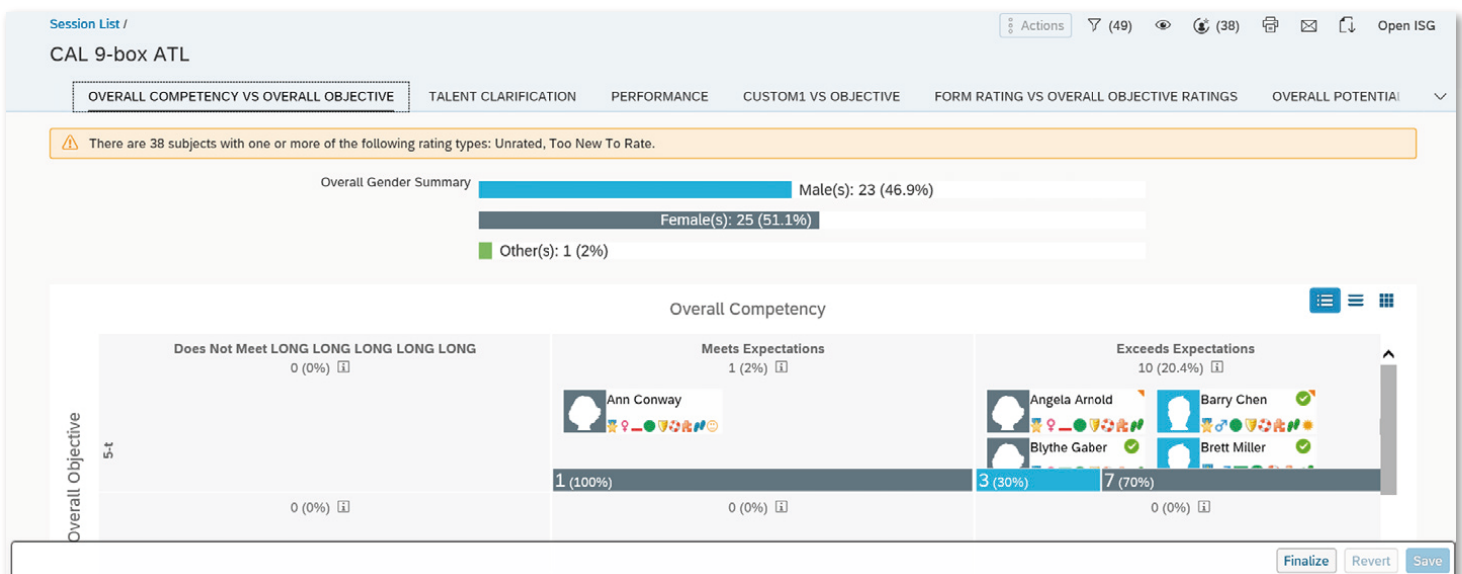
Session List /

CAL 9-box ATL

Actions (49) (38) Open ISG

OVERALL COMPETENCY VS OVERALL OBJECTIVE TALENT CLARIFICATION PERFORMANCE CUSTOM1 VS OBJECTIVE FORM RATING VS OVERALL OBJECTIVE RATINGS OVERALL POTENTIAI

There are 38 subjects with one or more of the following rating types: Unrated, Too New To Rate.

Overall Gender Summary

Male(s): 23 (46.9%)

Female(s): 25 (51.1%)

Other(s): 1 (2%)

Overall Competency

Overall Objective

5-t

| Does Not Meet LONG LONG LONG LONG LONG | Meets Expectations | Exceeds Expectations |
|---|---|---|
| 0 (0%) | 1 (2%) | 10 (20.4%) |
| | Ann Conway | Angela Arnold, Barry Chen, Blythe Gaber, Brett Miller |
| | 1 (100%) | 3 (30%) 7 (70%) |
| 0 (0%) | 0 (0%) | 0 (0%) |

Finalize Revert Save